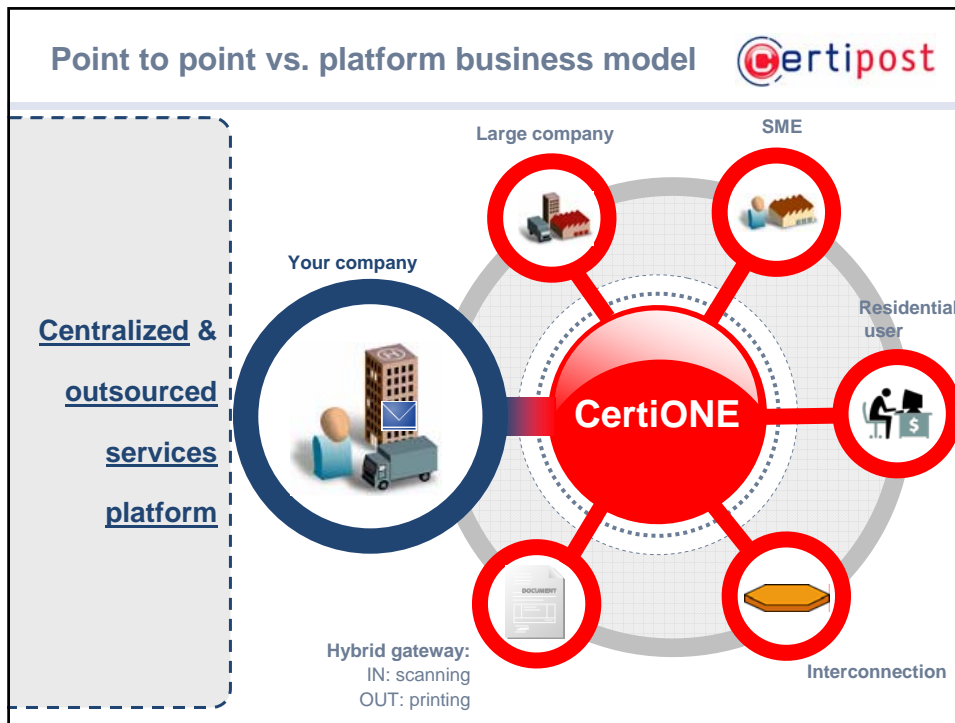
Point to point vs. platform business model

certipost

Centralized & outsourced services platform

Your company

Large company

SME

Residential user

CertiONE

DOCUMENT

Hybrid gateway:
IN: scanning
OUT: printing

Interconnection